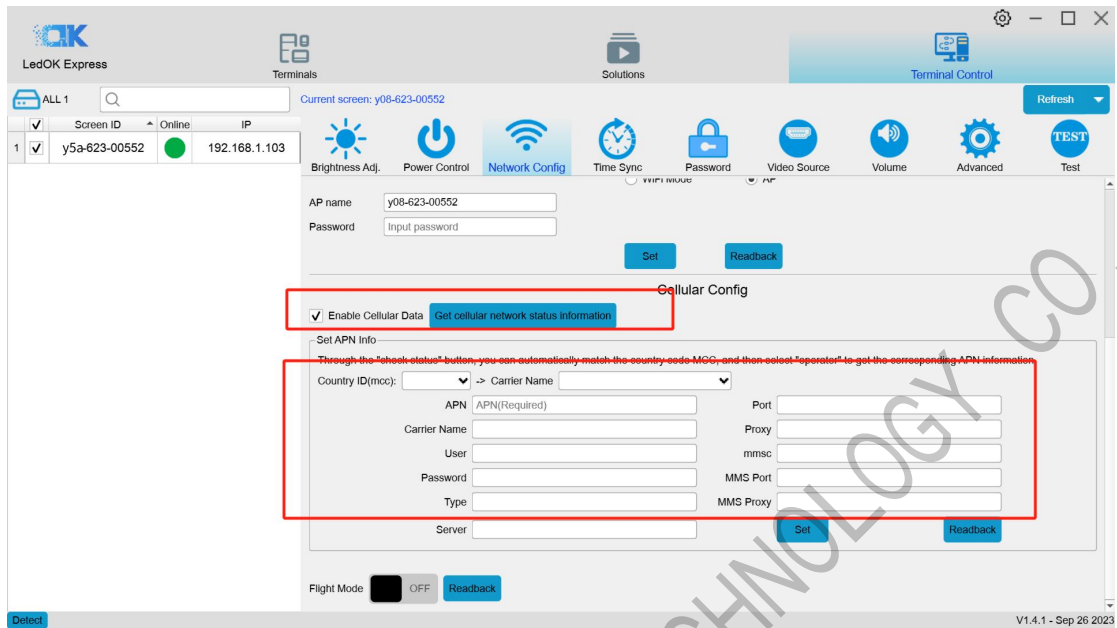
OK
LedOK Express

Terminals

Solutions

Terminal Control

ALL 1

Current screen: y08-623-00552

Refresh

| ✓ | Screen ID | Online | IP |
|---|---|---|---|
| 1 ✓ | y5a-623-00552 | | 192.168.1.103 |

Brightness Adj. Power Control Network Config Time Sync Password Video Source Volume Advanced Test

TEST

WiFi Mode AP

AP name y08-623-00552
Password Input password

Set Readback

Cellular Config

✓ Enable Cellular Data Get cellular network status information

Set APN Info
Through the "check status" button, you can automatically match the country code MCC, and then select "operator" to get the corresponding APN information.

Country ID(mcc): -> Carrier Name

APN APN(Required) Port
Carrier Name Proxy
User mmsc
Password MMS Port
Type MMS Proxy
Server

Set Readback

Flight Mode OFF Readback

Detect

V1.4.1 - Sep 26 2023

CHNOLOGY CO